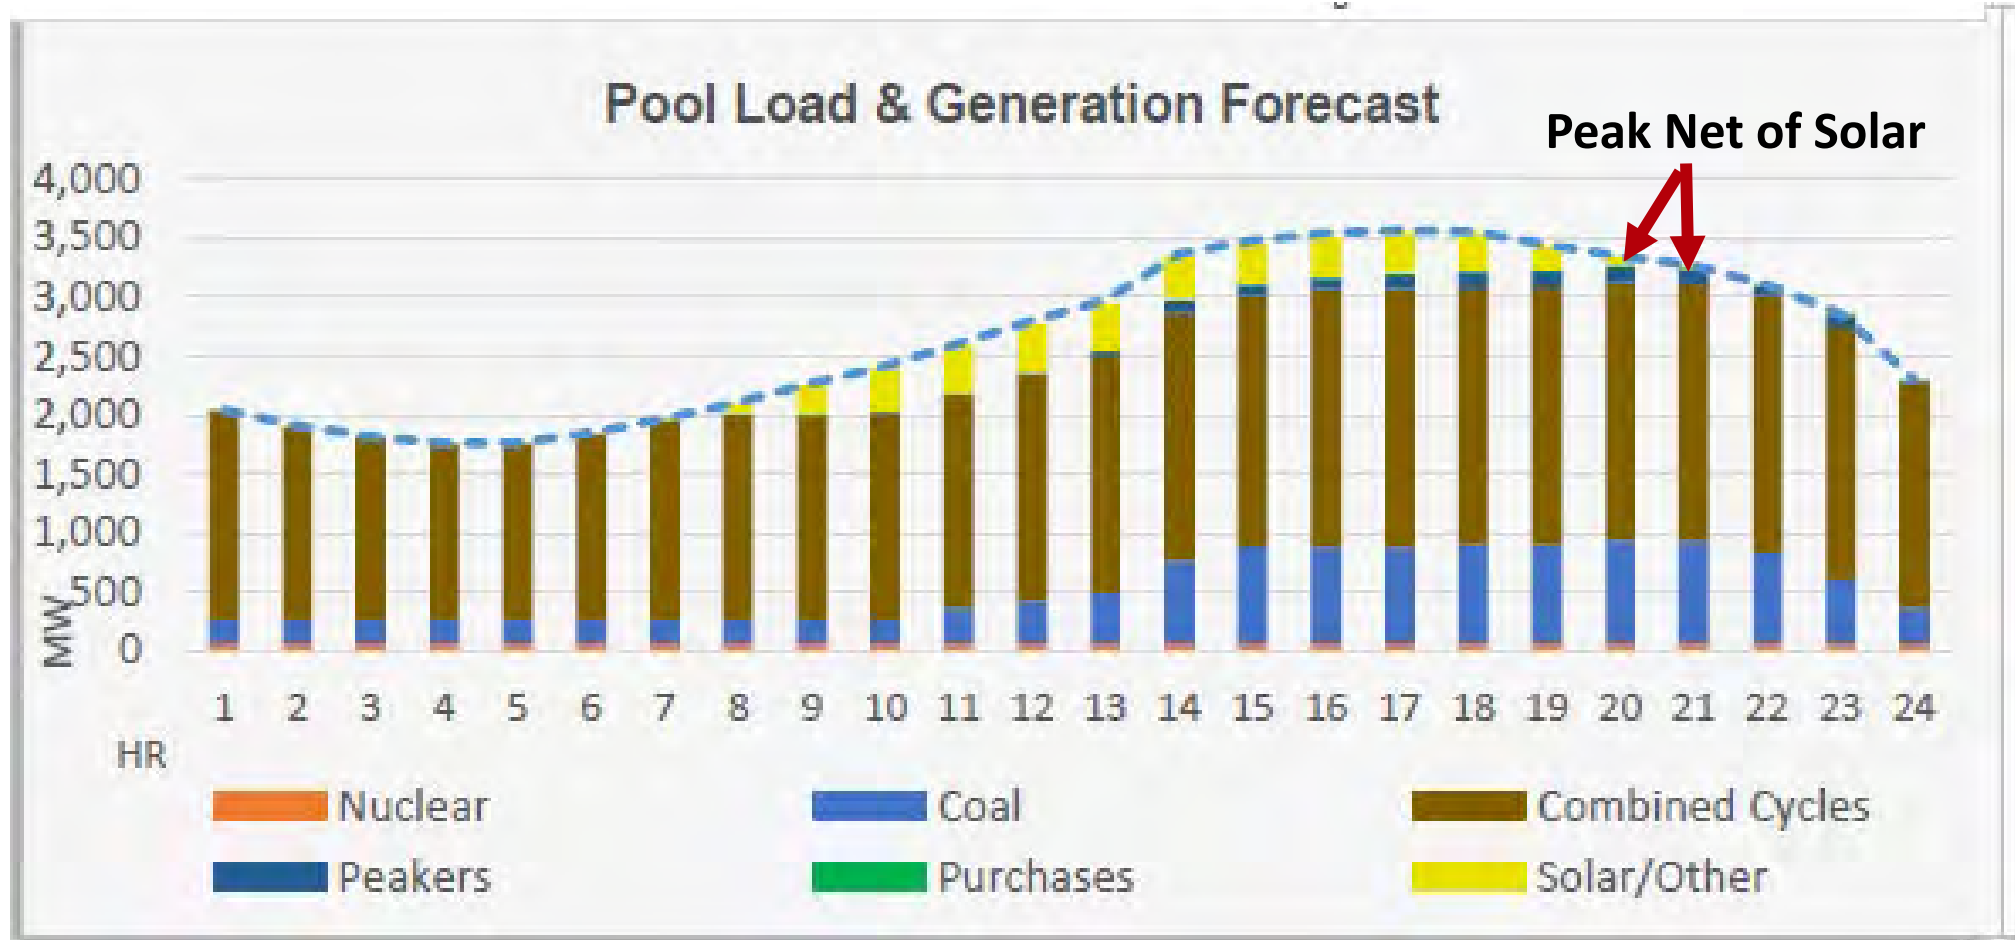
Pool Load & Generation Forecast

Peak Net of Solar

MW

4,000
3,500
3,000
2,500
2,000
1,500
1,000
500
0

1 2 3 4 5 6 7 8 9 10 11 12 13 14 15 16 17 18 19 20 21 22 23 24

HR

Nuclear
Coal
Combined Cycles
Peakers
Purchases
Solar/Other